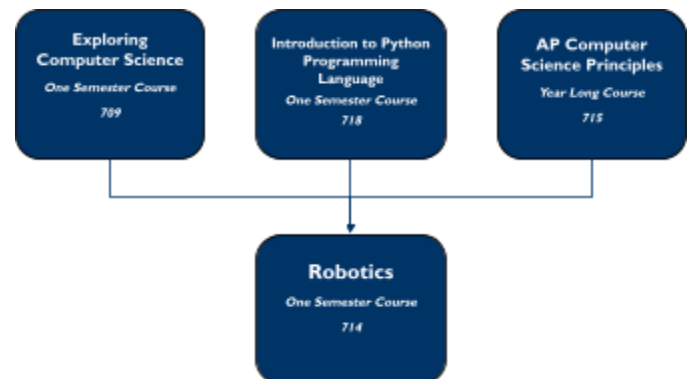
Exploring Computer Science
One Semester Course
709

Introduction to Python Programming Language
One Semester Course
718

AP Computer Science Principles
Year Long Course
715

Robotics
One Semester Course
714